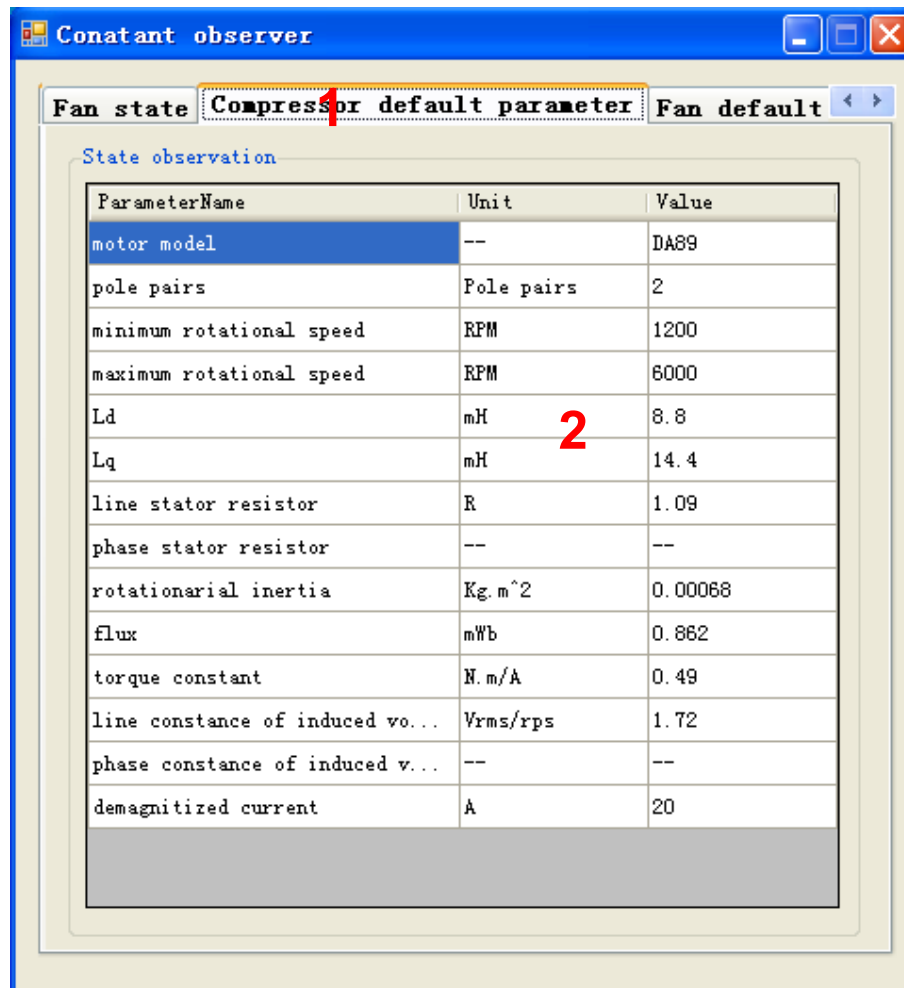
Conatant observer

Fan state | Compressor default parameter | Fan default

1

State observation

| ParameterName | Unit | Value |
|---|---|---|
| motor model | -- | DA89 |
| pole pairs | Pole pairs | 2 |
| minimum rotational speed | RPM | 1200 |
| maximum rotational speed | RPM | 6000 |
| Ld | mH | 8.8 |
| Lq | mH | 14.4 |
| line stator resistor | R | 1.09 |
| phase stator resistor | -- | -- |
| rotationarial inertia | Kg.m^2 | 0.00068 |
| flux | mWb | 0.862 |
| torque constant | N.m/A | 0.49 |
| line constance of induced vo... | Vrms/rps | 1.72 |
| phase constance of induced v... | -- | -- |
| demagnitized current | A | 20 |

2